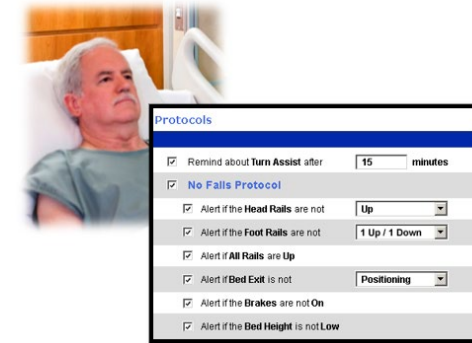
Protocols

☑ Remind about Turn Assist after 15 minutes

☑ No Falls Protocol

☑ Alert if the Head Rails are not Up

☑ Alert if the Foot Rails are not 1 Up / 1 Down

☑ Alert if All Rails are Up

☑ Alert if Bed Exit is not Positioning

☑ Alert if the Brakes are not On

☑ Alert if the Bed Height is not Low